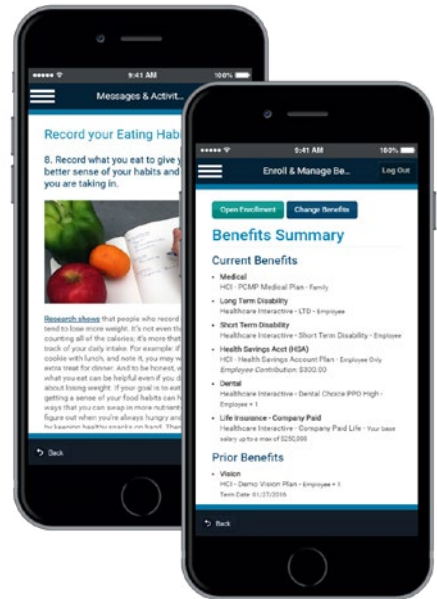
9:41 AM 100%

Messages & Activit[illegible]

Record your Eating Habi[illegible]

8. Record what you eat to give y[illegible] better sense of your habits and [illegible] you are taking in.

Research shows that people who record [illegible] tend to lose more weight. It's not even th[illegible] counting all of the calories; it's more tha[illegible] track of your daily intake. For example: if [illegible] cookie with lunch, and note it, you may w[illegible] extra treat for dinner. And to be honest, w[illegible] what you eat can be helpful even if you d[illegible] about losing weight. If your goal is to eat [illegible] getting a sense of your food habits can h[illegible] ways that you can swap in more nutrient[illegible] figure out when you're always hungry and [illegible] by keeping healthy snacks on hand. Ther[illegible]

Back

9:41 AM 100%

Enroll & Manage Be...

Log Out

Open Enrollment

Change Benefits

Benefits Summary

Current Benefits

• Medical
HCI - PCMP Medical Plan - Family

• Long Term Disability
Healthcare Interactive - LTD - Employee

• Short Term Disability
Healthcare Interactive - Short Term Disability - Employee

• Health Savings Acct (HSA)
HCI - Health Savings Account Plan - Employee Only
Employee Contribution: $300.00

• Dental
Healthcare Interactive - Dental Choice PPO High - Employee + 1

• Life Insurance - Company Paid
Healthcare Interactive - Company Paid Life - Your base salary up to a max of $250,000

Prior Benefits

• Vision
HCI - Demo Vision Plan - Employee + 1
Term Date: 01/27/2016

Back